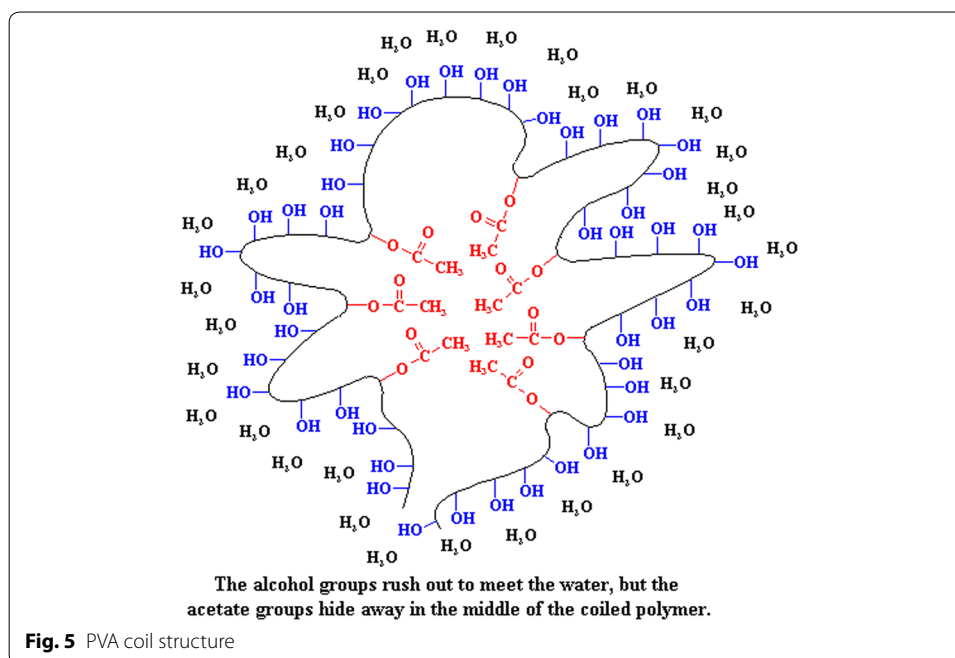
$H_2O$ $H_2O$ $H_2O$ $H_2O$
$H_2O$ OH OH OH OH
$H_2O$ HO OH $H_2O$ $H_2O$
HO OH OH OH $H_2O$
$H_2O$ OH $H_2O$
$H_2O$ HO O OH $H_2O$
C OH $H_2O$
$H_2O$ OH OH OH O $H_3C$ OH OH OH OH $H_2O$
HO O C $CH_3$ O OH
$H_2O$ O C $CH_3$ $H_3C$ C O
OH OH OH OH $H_2O$
$H_2O$ HO O $H_3C$ C O OH $H_2O$
HO O C $CH_3$ $H_3C$ C O OH
HO O OH $H_2O$
$H_2O$ OH OH O OH
$H_2O$ HO OH $H_2O$
$H_2O$ $H_2O$ HO OH $H_2O$
HO OH
$H_2O$ HO OH $H_2O$
$H_2O$ HO OH $H_2O$
$H_2O$ $H_2O$

The alcohol groups rush out to meet the water, but the acetate groups hide away in the middle of the coiled polymer.

Fig. 5 PVA coil structure